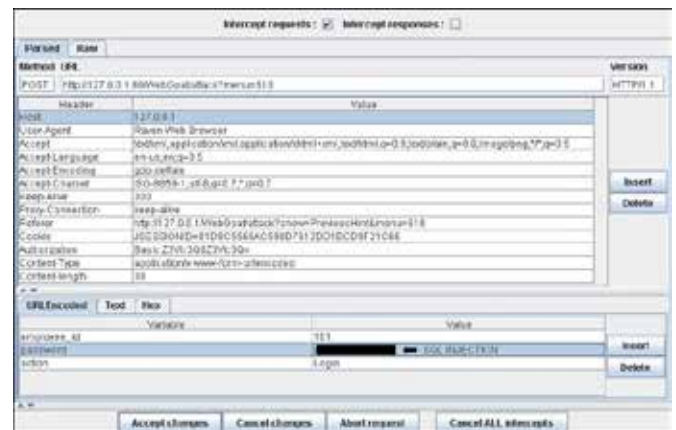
Intercept requests : ☑ Intercept responses : ☐

Parsed Raw

Method URL Version

POST http://127.0.0.1:80/WebGoat/attack?menu=510 HTTP/1.1

| Header | Value |
|---|---|
| Host | 127.0.0.1 |
| User-Agent | Raven Web Browser |
| Accept | text/html,application/xhtml+xml,application/xml;q=0.9,text/html;q=0.8,image/png,*/*;q=0.5 |
| Accept-Language | en-us,en;q=0.5 |
| Accept-Encoding | gzip,deflate |
| Accept-Charset | ISO-8859-1,utf-8;q=0.7,*;q=0.7 |
| Keep-Alive | 300 |
| Proxy-Connection | keep-alive |
| Referer | http://127.0.0.1/WebGoat/attack?Screen=PreviousHint&menu=510 |
| Cookie | JSESSIONID=81D8C5565AC598D7512DD1DCD9F21C66 |
| Authorization | Basic Z3Vl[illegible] |
| Content-Type | application/x-www-form-urlencoded |
| Content-length | 38 |

Insert
Delete

URLEncoded Text Hex

| Variable | Value |
|---|---|
| employee_id | 101 |
| password | ■ SQL INJECTION |
| action | Login |

Insert
Delete

Accept changes Cancel changes Abort request Cancel ALL intercepts